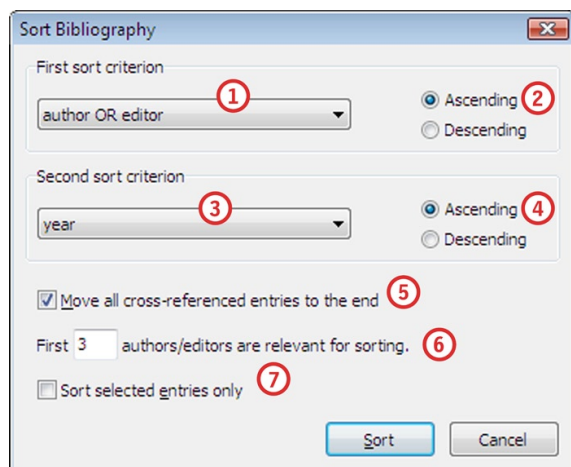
Sort Bibliography

First sort criterion

author OR editor

1

Ascending

2

Descending

Second sort criterion

year

3

Ascending

4

Descending

Move all cross-referenced entries to the end

5

First 3 authors/editors are relevant for sorting.

6

Sort selected entries only

7

Sort

Cancel